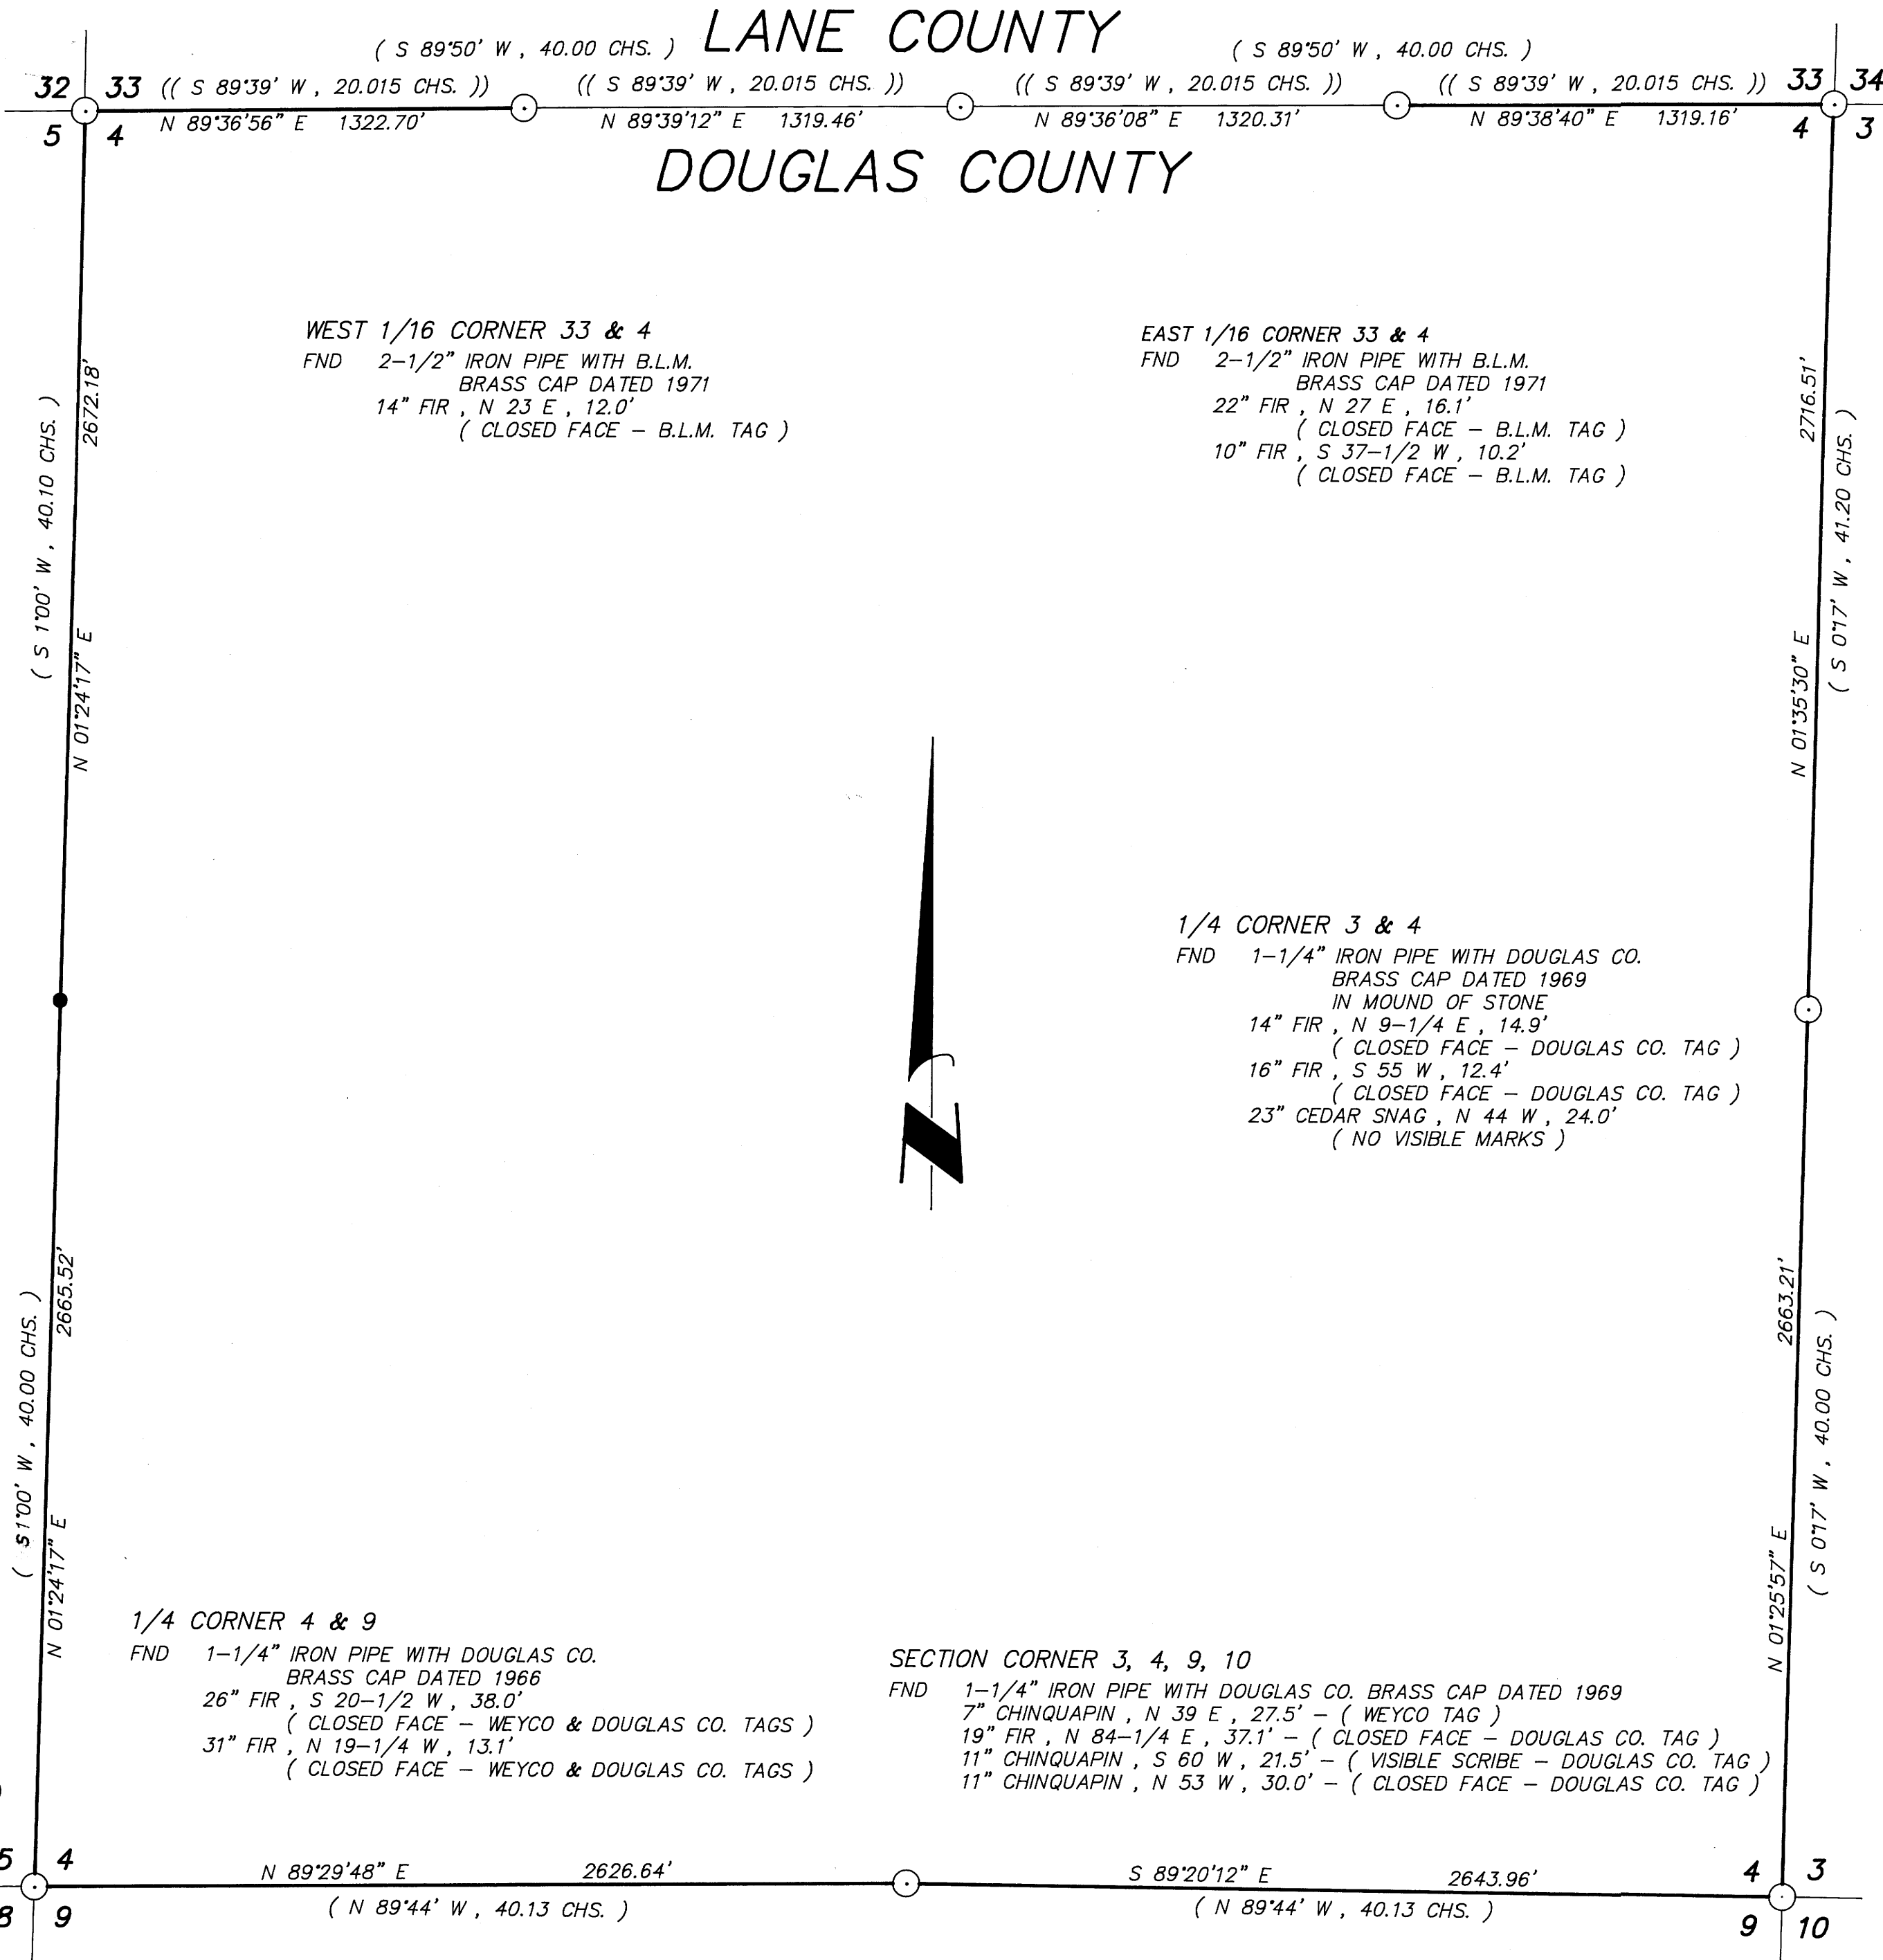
( S 89°50' W , 40.00 CHS. ) LANE COUNTY ( S 89°50' W , 40.00 CHS. )

32 33 (( S 89°39' W , 20.015 CHS. )) (( S 89°39' W , 20.015 CHS. )) (( S 89°39' W , 20.015 CHS. )) (( S 89°39' W , 20.015 CHS. )) 33 34

5 4 N 89°36'56" E 1322.70' N 89°39'12" E 1319.46' N 89°36'08" E 1320.31' N 89°38'40" E 1319.16' 4 3

DOUGLAS COUNTY

WEST 1/16 CORNER 33 & 4
FND 2–1/2" IRON PIPE WITH B.L.M.
BRASS CAP DATED 1971
14" FIR , N 23 E , 12.0'
( CLOSED FACE – B.L.M. TAG )

EAST 1/16 CORNER 33 & 4
FND 2–1/2" IRON PIPE WITH B.L.M.
BRASS CAP DATED 1971
22" FIR , N 27 E , 16.1'
( CLOSED FACE – B.L.M. TAG )
10" FIR , S 37–1/2 W , 10.2'
( CLOSED FACE – B.L.M. TAG )

( S 1°00' W , 40.10 CHS. )
2672.18'
N 01°24'17" E

2716.51'
( S 0°17' W , 41.20 CHS. )
N 01°35'30" E

N

1/4 CORNER 3 & 4
FND 1–1/4" IRON PIPE WITH DOUGLAS CO.
BRASS CAP DATED 1969
IN MOUND OF STONE
14" FIR , N 9–1/4 E , 14.9'
( CLOSED FACE – DOUGLAS CO. TAG )
16" FIR , S 55 W , 12.4'
( CLOSED FACE – DOUGLAS CO. TAG )
23" CEDAR SNAG , N 44 W , 24.0'
( NO VISIBLE MARKS )

( S1°00' W , 40.00 CHS. )
2665.52'
N 01°24'17" E

2663.21'
( S 0°17' W , 40.00 CHS. )
N 01°25'57" E

1/4 CORNER 4 & 9
FND 1–1/4" IRON PIPE WITH DOUGLAS CO.
BRASS CAP DATED 1966
26" FIR , S 20–1/2 W , 38.0'
( CLOSED FACE – WEYCO & DOUGLAS CO. TAGS )
31" FIR , N 19–1/4 W , 13.1'
( CLOSED FACE – WEYCO & DOUGLAS CO. TAGS )

SECTION CORNER 3, 4, 9, 10
FND 1–1/4" IRON PIPE WITH DOUGLAS CO. BRASS CAP DATED 1969
7" CHINQUAPIN , N 39 E , 27.5' – ( WEYCO TAG )
19" FIR , N 84–1/4 E , 37.1' – ( CLOSED FACE – DOUGLAS CO. TAG )
11" CHINQUAPIN , S 60 W , 21.5' – ( VISIBLE SCRIBE – DOUGLAS CO. TAG )
11" CHINQUAPIN , N 53 W , 30.0' – ( CLOSED FACE – DOUGLAS CO. TAG )

5 4 N 89°29'48" E 2626.64' S 89°20'12" E 2643.96' 4 3

8 9 ( N 89°44' W , 40.13 CHS. ) ( N 89°44' W , 40.13 CHS. ) 9 10